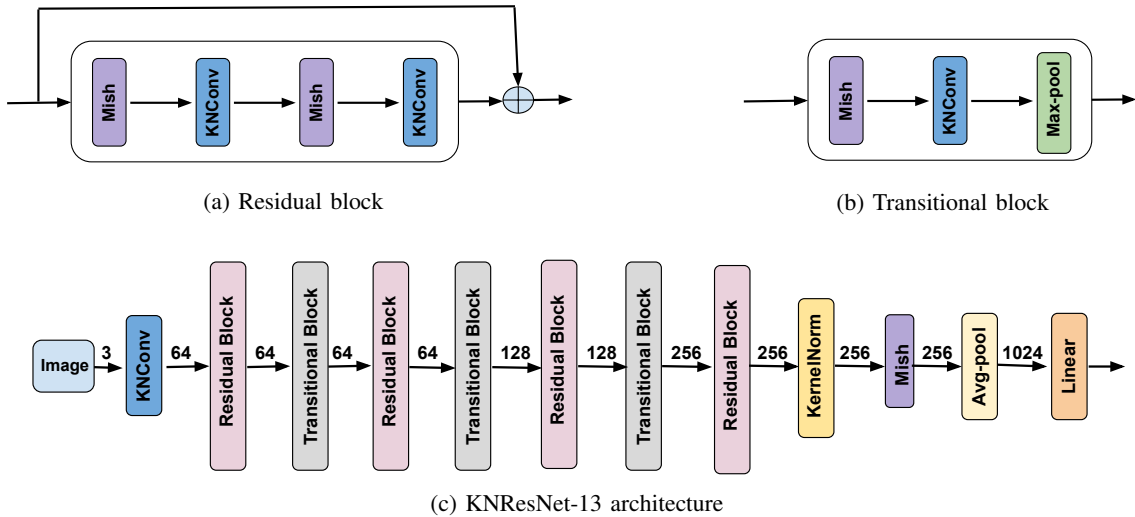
Mish
KNConv
Mish
KNConv

(a) Residual block

Mish
KNConv
Max-pool

(b) Transitional block

Image
3
KNConv
64
Residual Block
64
Transitional Block
64
Residual Block
64
Transitional Block
128
Residual Block
128
Transitional Block
256
Residual Block
256
KernelNorm
256
Mish
256
Avg-pool
1024
Linear

(c) KNResNet-13 architecture